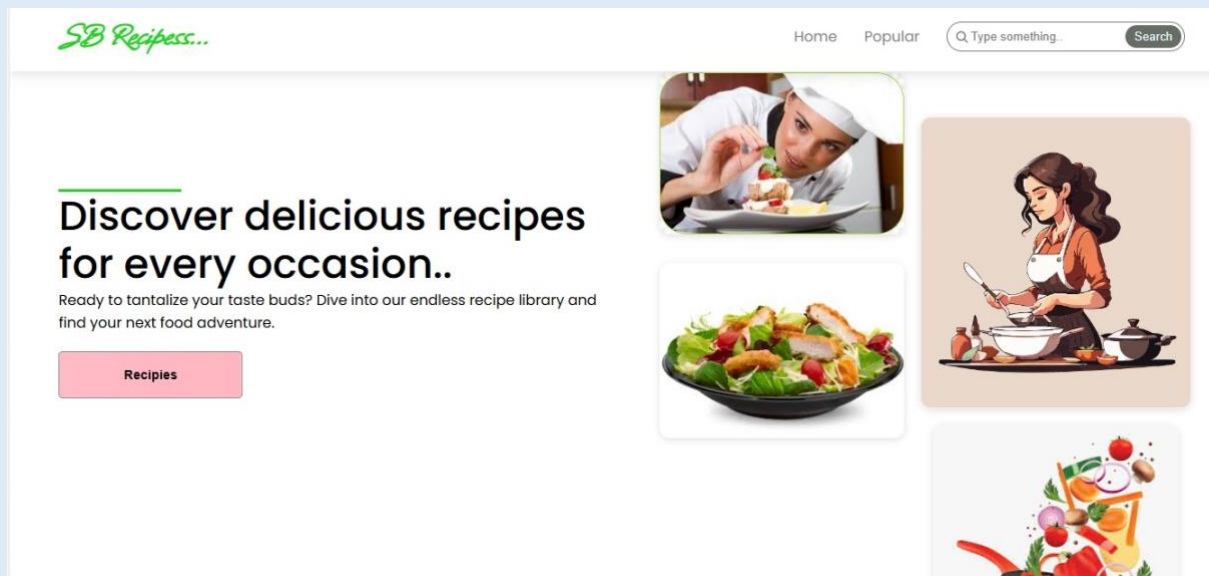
SB Recipess...

Home Popular

Type something... Search

Discover delicious recipes for every occasion..

Ready to tantalize your taste buds? Dive into our endless recipe library and find your next food adventure.

Recipies